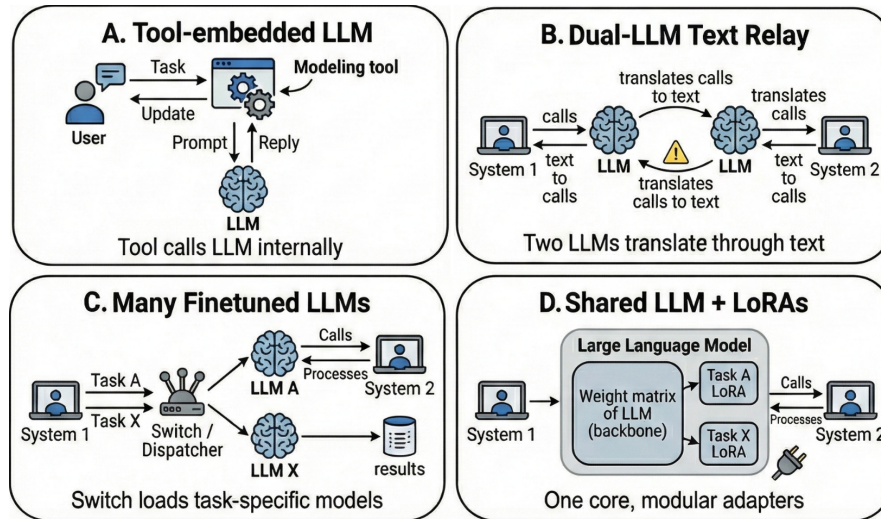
A. Tool-embedded LLM

Task
Modeling tool
User
Update
Prompt
Reply
LLM
Tool calls LLM internally

B. Dual-LLM Text Relay

translates calls to text
calls
translates calls
System 1
text to calls
LLM
LLM
text to calls
System 2
translates calls to text
Two LLMs translate through text

C. Many Finetuned LLMs

Task A
Task X
System 1
Switch / Dispatcher
LLM A
Calls
Processes
System 2
LLM X
results
Switch loads task-specific models

D. Shared LLM + LoRAs

Large Language Model
System 1
Weight matrix of LLM (backbone)
Task A LoRA
Task X LoRA
Calls
Processes
System 2
One core, modular adapters